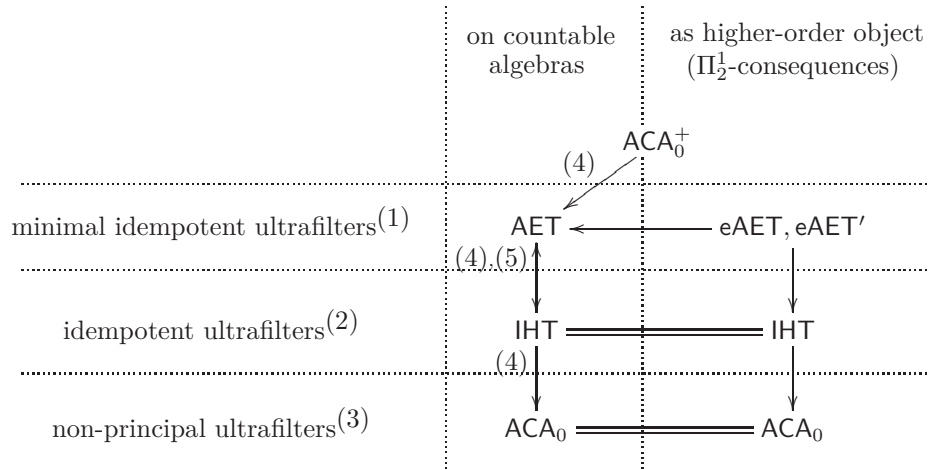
on countable algebras

as higher-order object ($\Pi^1_2$-consequences)

$\mathsf{ACA}_0^+$

(4)

minimal idempotent ultrafilters$^{(1)}$

AET

eAET, eAET′

(4),(5)

idempotent ultrafilters$^{(2)}$

IHT

IHT

(4)

non-principal ultrafilters$^{(3)}$

$\mathsf{ACA}_0$

$\mathsf{ACA}_0$